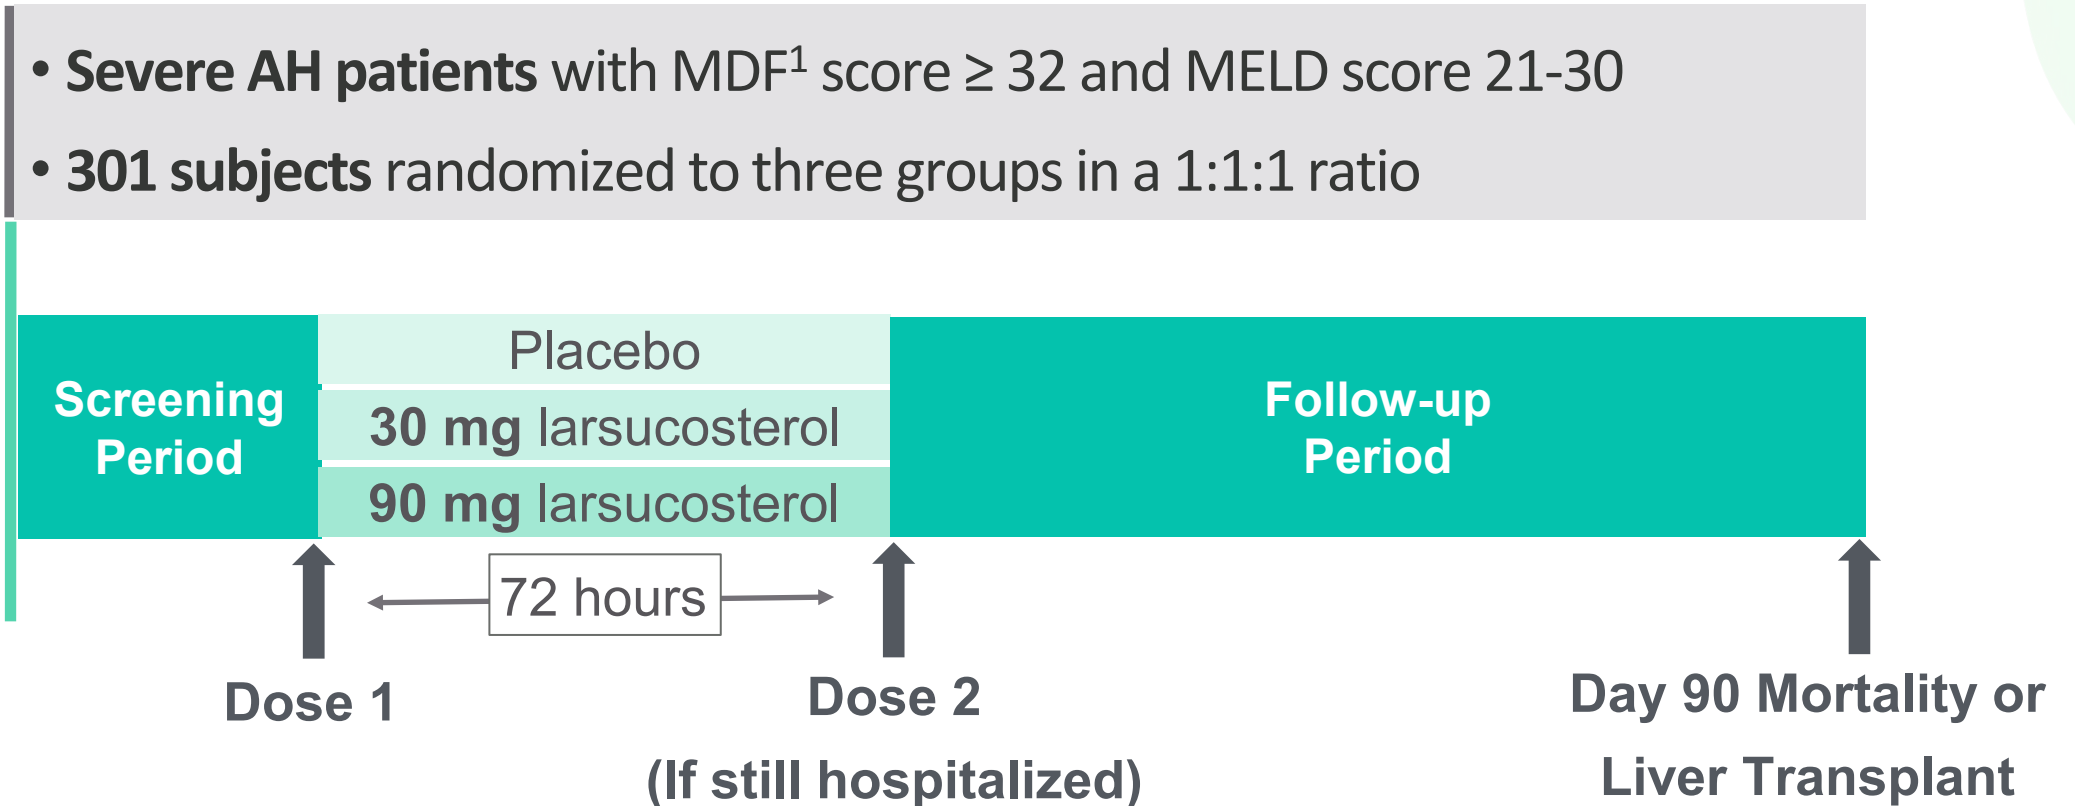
• **Severe AH patients** with MDF$^1$ score ≥ 32 and MELD score 21-30

• **301 subjects** randomized to three groups in a 1:1:1 ratio

Screening Period

Placebo

30 mg larsucosterol

90 mg larsucosterol

Follow-up Period

72 hours

Dose 1

Dose 2

(If still hospitalized)

Day 90 Mortality or Liver Transplant